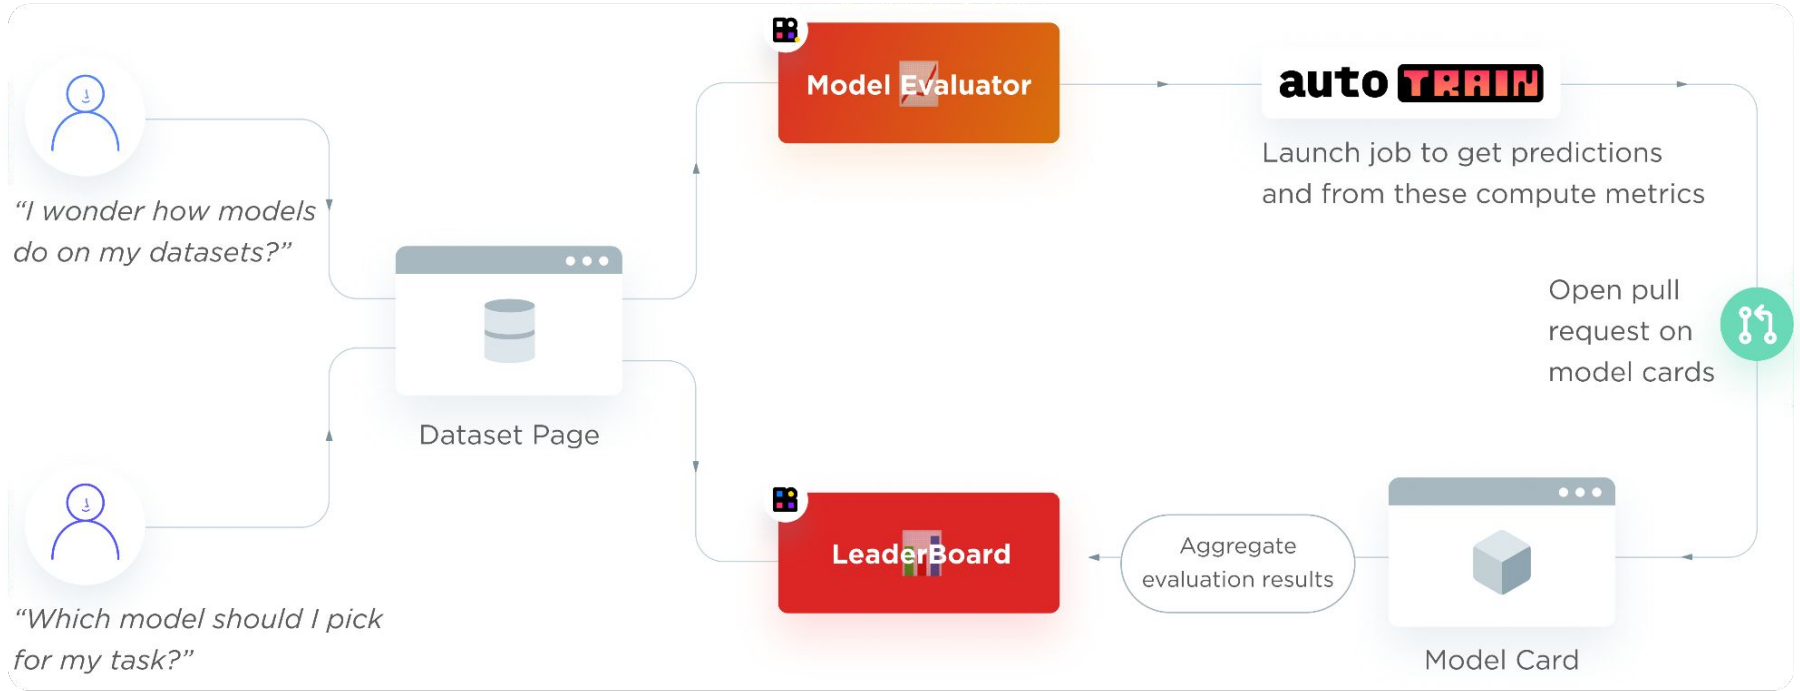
"I wonder how models do on my datasets?"

Dataset Page

"Which model should I pick for my task?"

Model Evaluator

auto TRAIN

Launch job to get predictions and from these compute metrics

Open pull request on model cards

LeaderBoard

Aggregate evaluation results

Model Card